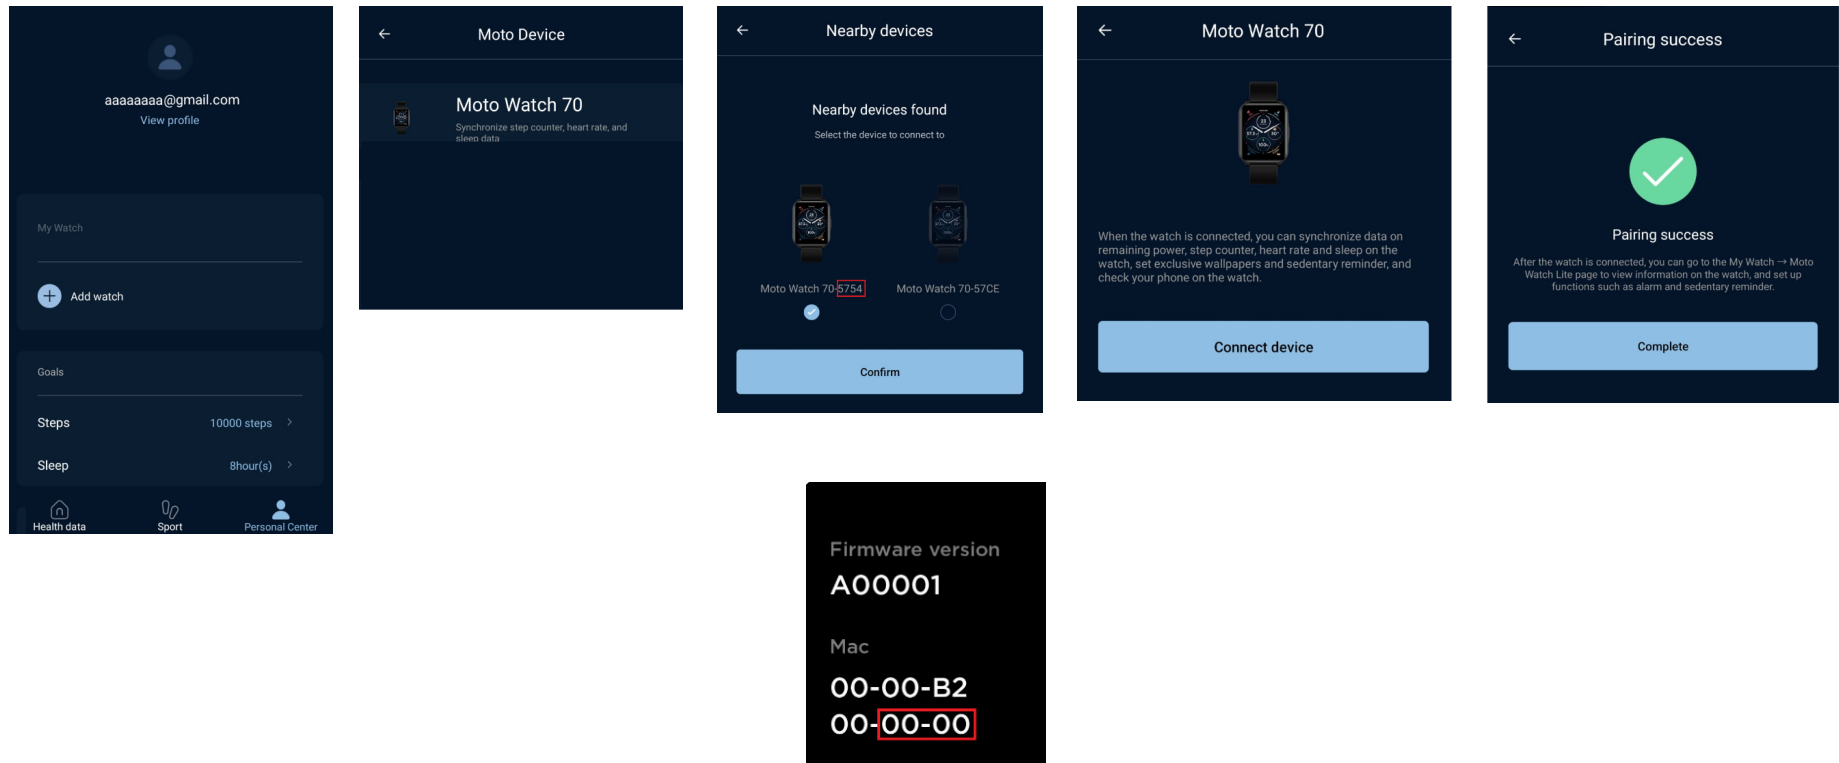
aaaaaaaa@gmail.com
View profile

My Watch

Add watch

Goals

Steps 10000 steps >

Sleep 8hour(s) >

Health data Sport Personal Center

←
Moto Device

Moto Watch 70
Synchronize step counter, heart rate, and sleep data

←
Nearby devices

Nearby devices found
Select the device to connect to

Moto Watch 70-5754
Moto Watch 70-57CE

Confirm

←
Moto Watch 70

When the watch is connected, you can synchronize data on remaining power, step counter, heart rate and sleep on the watch, set exclusive wallpapers and sedentary reminder, and check your phone on the watch.

Connect device

←
Pairing success

Pairing success
After the watch is connected, you can go to the My Watch → Moto Watch Lite page to view information on the watch, and set up functions such as alarm and sedentary reminder.

Complete

Firmware version
A00001

Mac
00-00-B2
00-00-00